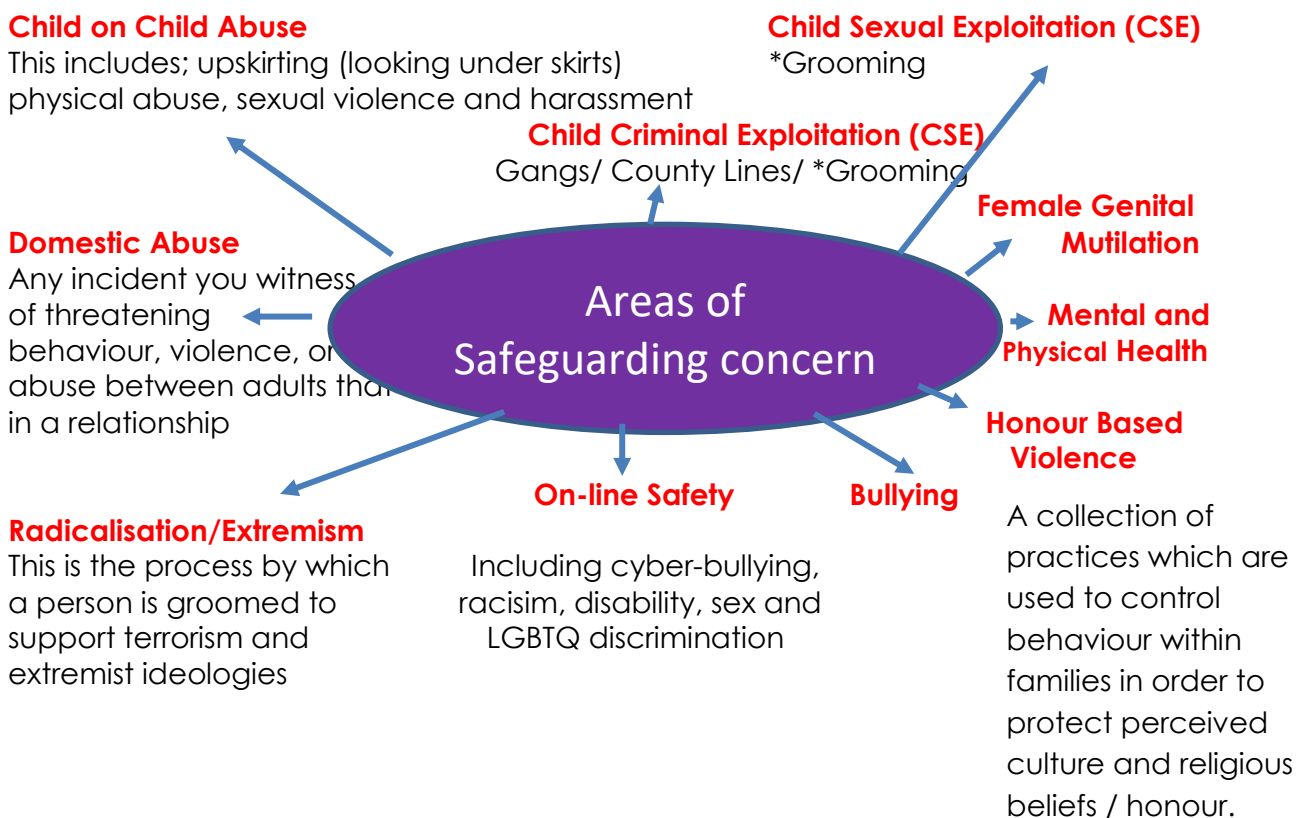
Child on Child Abuse
This includes; upskirting (looking under skirts) physical abuse, sexual violence and harassment

Child Sexual Exploitation (CSE)
*Grooming

Child Criminal Exploitation (CSE)
Gangs/ County Lines/ *Grooming

Domestic Abuse
Any incident you witness of threatening behaviour, violence, or abuse between adults tha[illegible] in a relationship

Areas of Safeguarding concern

Female Genital Mutilation

Mental and Physical Health

Honour Based Violence

A collection of practices which are used to control behaviour within families in order to protect perceived culture and religious beliefs / honour.

Radicalisation/Extremism
This is the process by which a person is groomed to support terrorism and extremist ideologies

On-line Safety

Including cyber-bullying, racisim, disability, sex and LGBTQ discrimination

Bullying